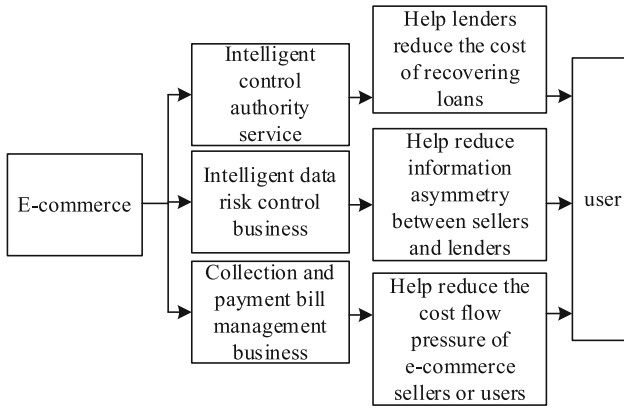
E-commerce

Intelligent control authority service

Intelligent data risk control business

Collection and payment bill management business

Help lenders reduce the cost of recovering loans

Help reduce information asymmetry between sellers and lenders

Help reduce the cost flow pressure of e-commerce sellers or users

user